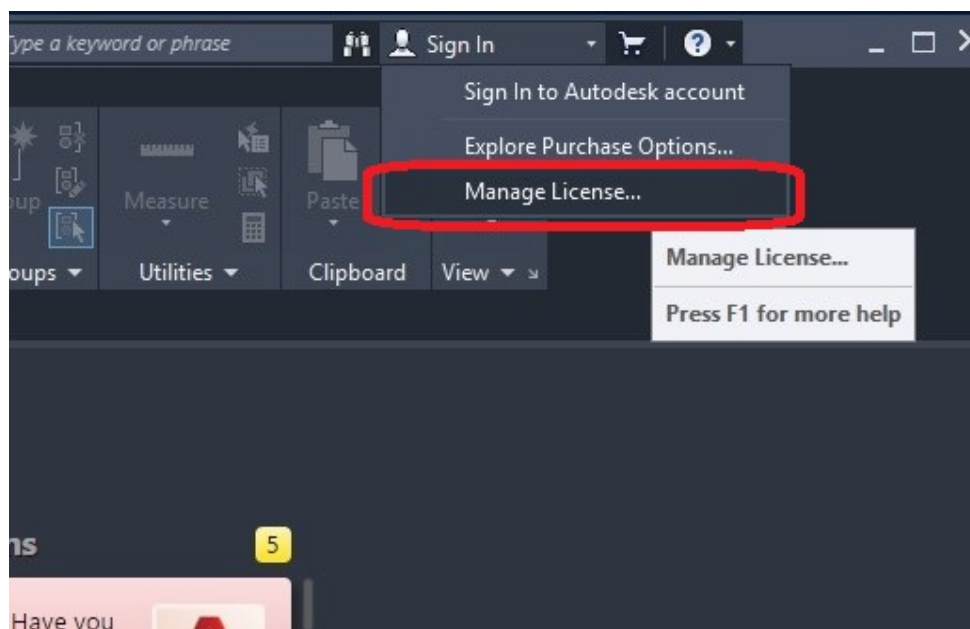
ype a keyword or phrase

Sign In

Sign In to Autodesk account

Explore Purchase Options...

Manage License...

oup

Measure

Paste

oups

Utilities

Clipboard

View

Manage License...

Press F1 for more help

ns

5

Have you